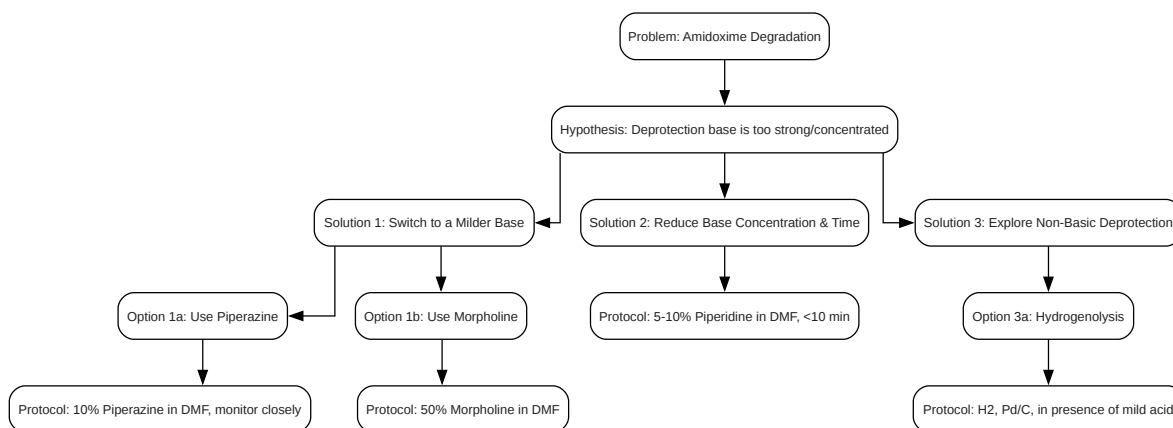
Problem: Amidoxime Degradation

Hypothesis: Deprotection base is too strong/concentrated

Solution 1: Switch to a Milder Base

Solution 2: Reduce Base Concentration & Time

Solution 3: Explore Non-Basic Deprotection

Option 1a: Use Piperazine

Option 1b: Use Morpholine

Protocol: 5-10% Piperidine in DMF, <10 min

Option 3a: Hydrogenolysis

Protocol: 10% Piperazine in DMF, monitor closely

Protocol: 50% Morpholine in DMF

Protocol: H2, Pd/C, in presence of mild acid